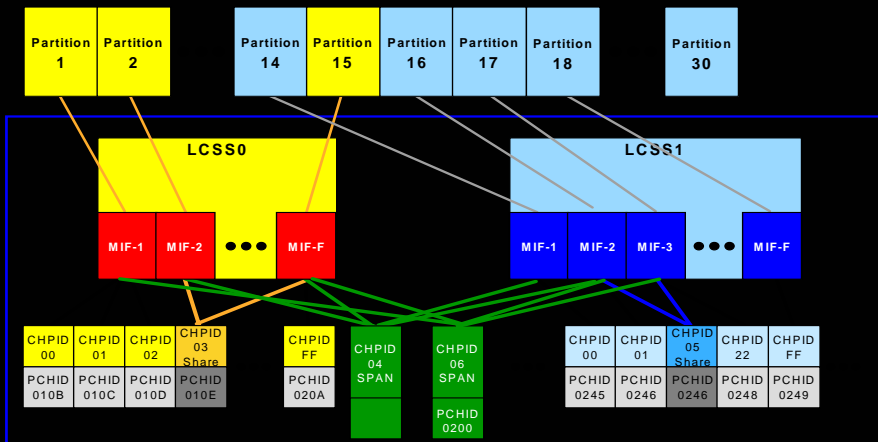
Partition 1
Partition 2
Partition 14
Partition 15
Partition 16
Partition 17
Partition 18
Partition 30

LCSS0
MIF-1 MIF-2 ●●● MIF-F

LCSS1
MIF-1 MIF-2 MIF-3 ●●● MIF-F

CHPID 00
CHPID 01
CHPID 02
CHPID 03 Share
CHPID FF
CHPID 04 SPAN
CHPID 06 SPAN
CHPID 00
CHPID 01
CHPID 05 Share
CHPID 22
CHPID FF

PCHID 010B
PCHID 010C
PCHID 010D
PCHID 010E
PCHID 020A
PCHID 0200
PCHID 0245
PCHID 0246
PCHID 0246
PCHID 0248
PCHID 0249